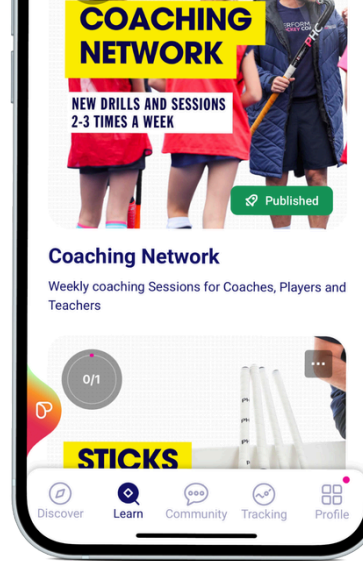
COACHING NETWORK

NEW DRILLS AND SESSIONS 2-3 TIMES A WEEK

ERFORM
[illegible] PHC

Published

Coaching Network

Weekly coaching Sessions for Coaches, Players and Teachers

0/1

STICKS

Discover
Learn
Community
Tracking
Profile